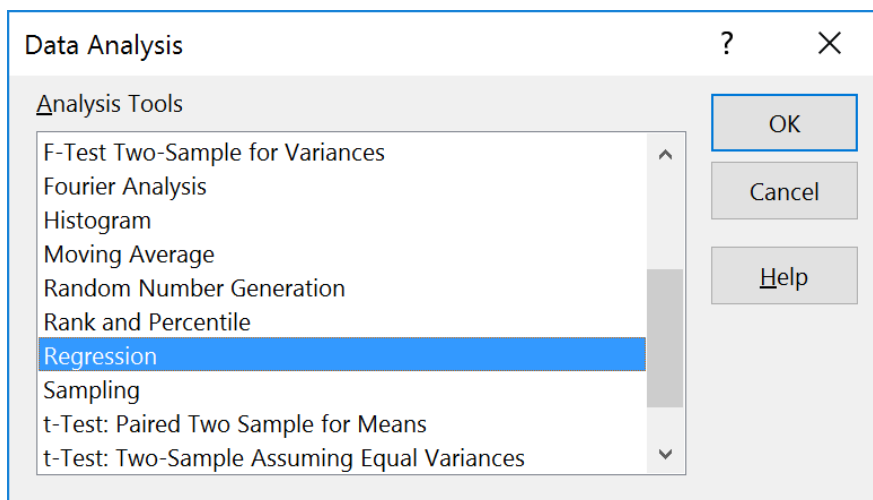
Data Analysis ? ×

Analysis Tools

F-Test Two-Sample for Variances
Fourier Analysis
Histogram
Moving Average
Random Number Generation
Rank and Percentile
Regression
Sampling
t-Test: Paired Two Sample for Means
t-Test: Two-Sample Assuming Equal Variances

OK
Cancel
Help